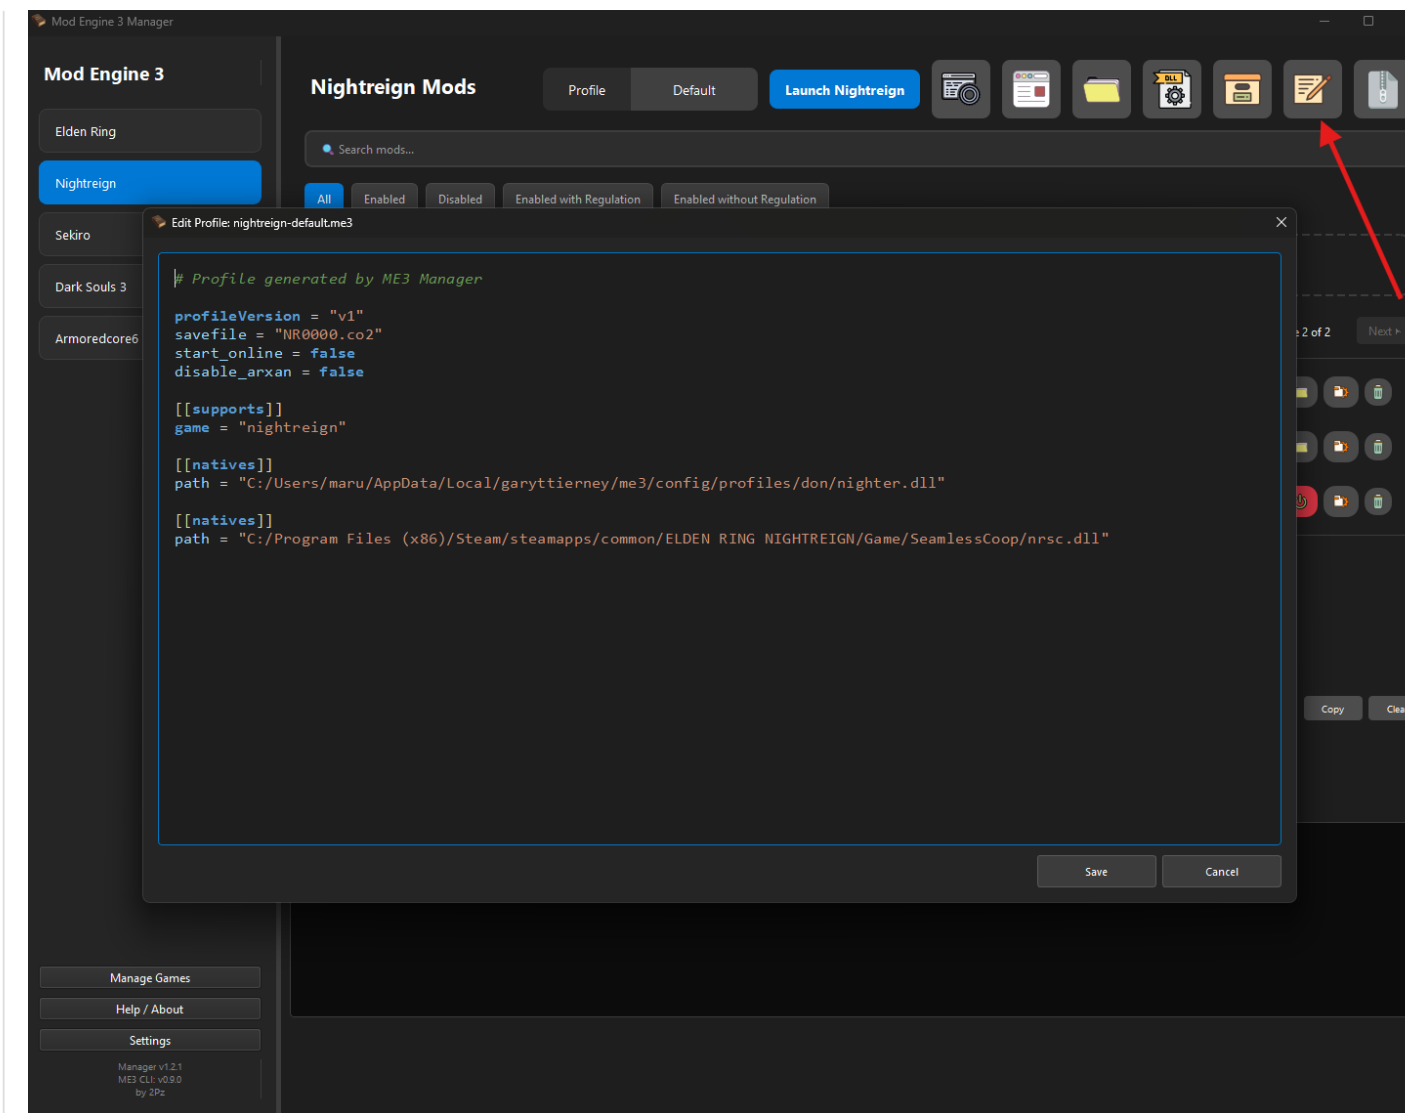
Mod Engine 3 Manager

Mod Engine 3

Elden Ring

Nightreign

Sekiro

Dark Souls 3

Armoredcore6

Nightreign Mods

Profile

Default

Launch Nightreign

DLL

Search mods...

All

Enabled

Disabled

Enabled with Regulation

Enabled without Regulation

Edit Profile: nightreign-default.me3

# Profile generated by ME3 Manager

profileVersion = "v1"
savefile = "NR0000.co2"
start_online = false
disable_arxan = false

[[supports]]
game = "nightreign"

[[natives]]
path = "C:/Users/maru/AppData/Local/garyttierney/me3/config/profiles/don/nighter.dll"

[[natives]]
path = "C:/Program Files (x86)/Steam/steamapps/common/ELDEN RING NIGHTREIGN/Game/SeamlessCoop/nrsc.dll"

Save

Cancel

2 of 2

Next

Copy

Clea

Manage Games

Help / About

Settings

Manager v1.2.1
ME3 CLI: v0.9.0
by 2Pz